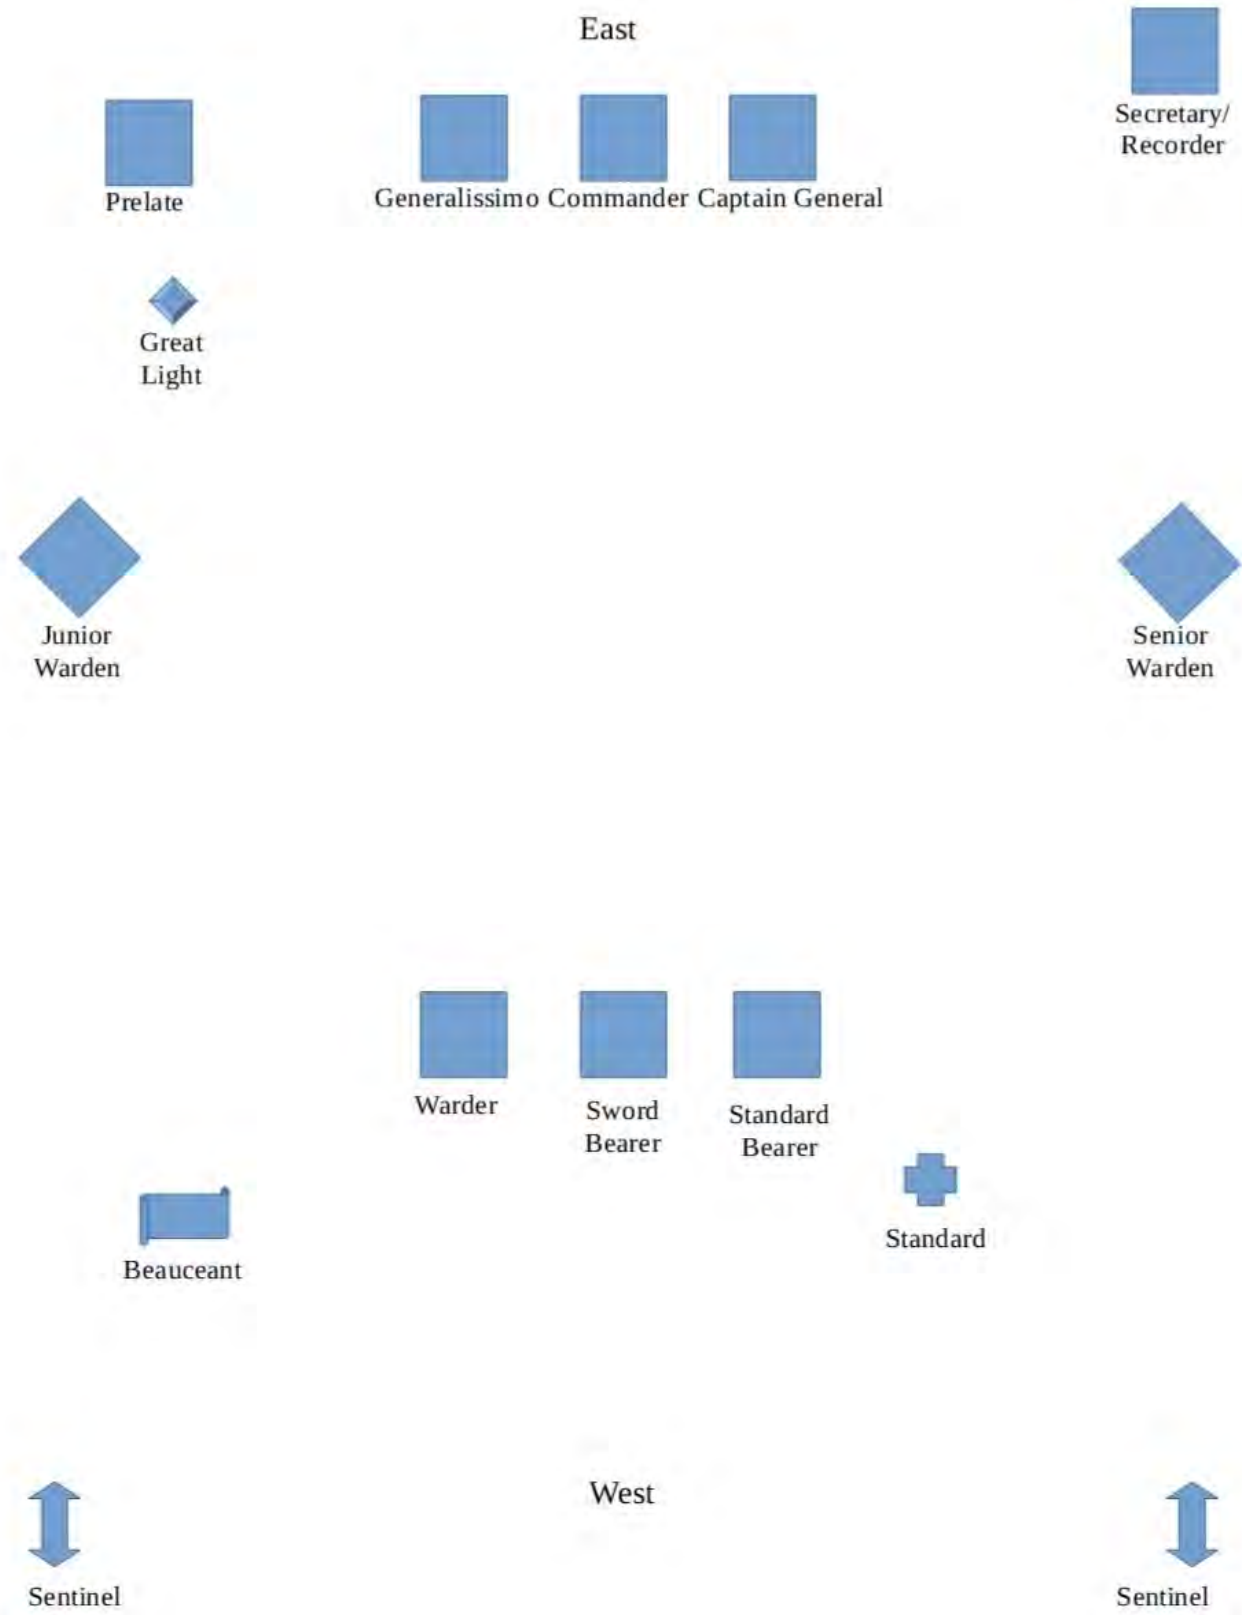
East

Secretary/ Recorder

Prelate

Generalissimo Commander Captain General

Great Light

Junior Warden

Senior Warden

Warder

Sword Bearer

Standard Bearer

Standard

Beauceant

West

Sentinel

Sentinel